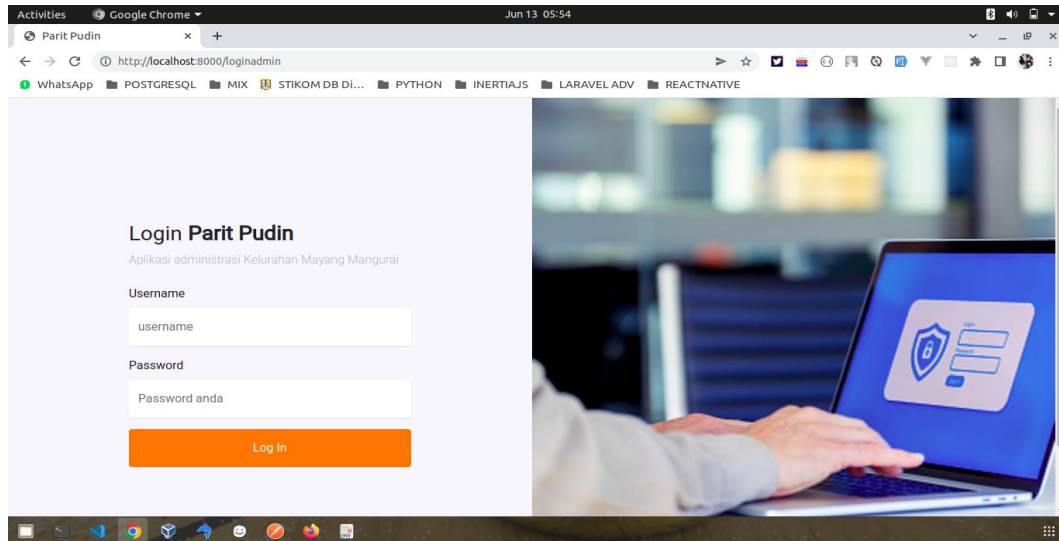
Activities Google Chrome ▾ Jun 13 05:54

Parit Pudin × +

http://localhost:8000/loginadmin

WhatsApp POSTGRESQL MIX STIKOM DB Di... PYTHON INERTIAJS LARAVEL ADV REACTNATIVE

Login **Parit Pudin**

Aplikasi administrasi Kelurahan Mayang Mangurai

Username

username

Password

Password anda

Log In

Login
Password
Log in